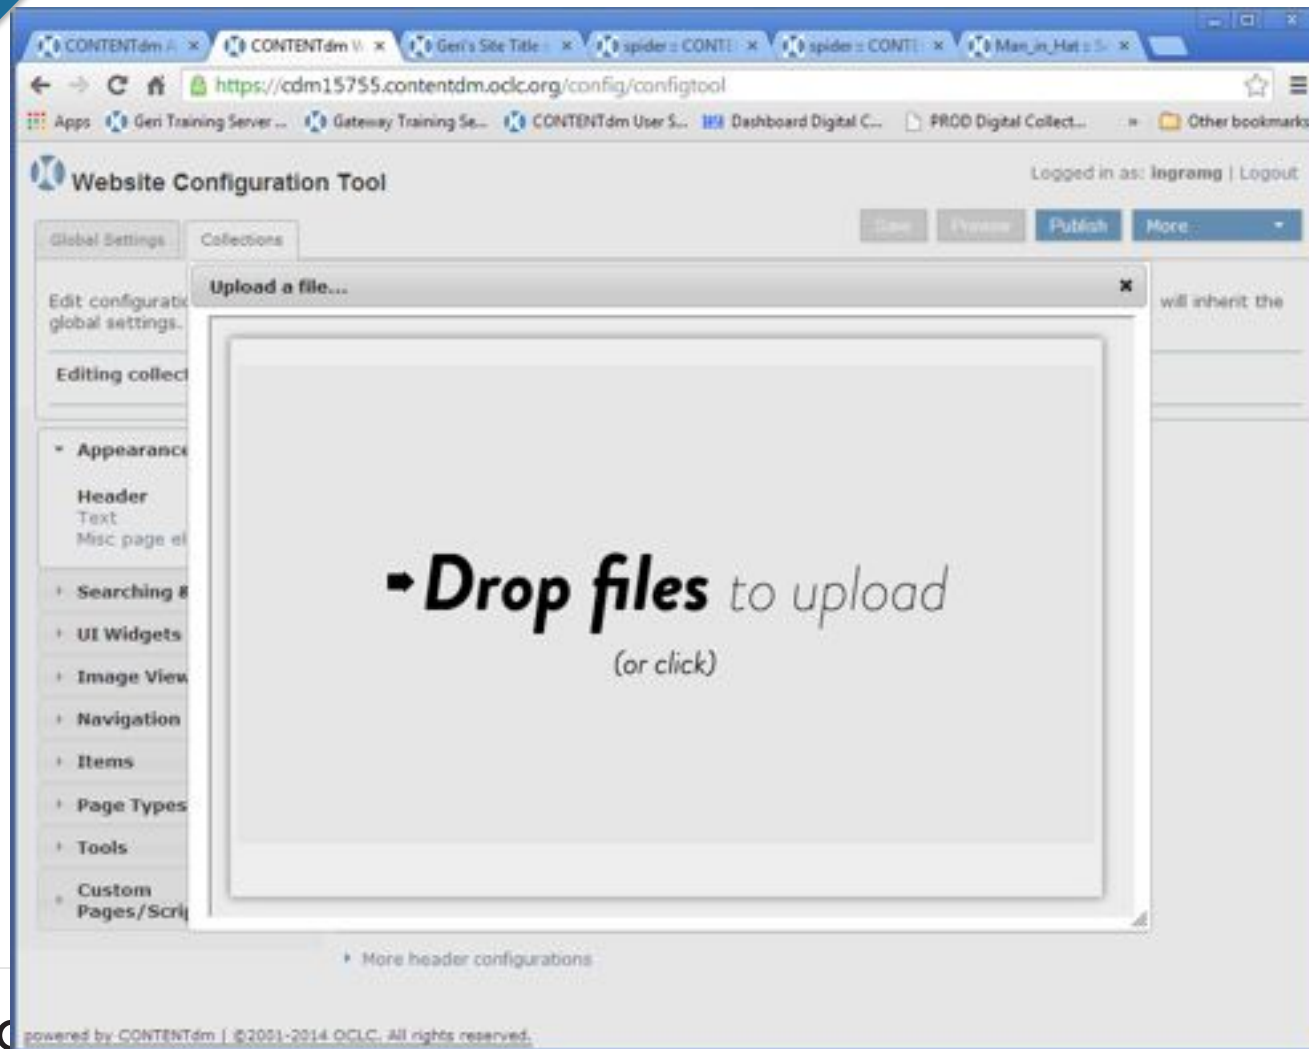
CONTENTdm A × CONTENTdm W × Geri's Site Title × spider : CONTE × spider : CONTE × Man_in_Hat : S ×

https://cdm15755.contentdm.oclc.org/config/configtool

Apps Geri Training Server ... Gateway Training Se... CONTENTdm User S... Dashboard Digital C... PROD Digital Collect... » Other bookmarks

Website Configuration Tool

Logged in as: ingramg | Logout

Global Settings Collections

Save Preview Publish More

Edit configuratio global settings.

will inherit the

Editing collect

Appearance

Header
Text
Misc page el

Searching &

UI Widgets

Image View

Navigation

Items

Page Types

Tools

Custom Pages/Scri

Upload a file...

×

Drop files to upload

(or click)

More header configurations

powered by CONTENTdm | ©2001-2014 OCLC. All rights reserved.